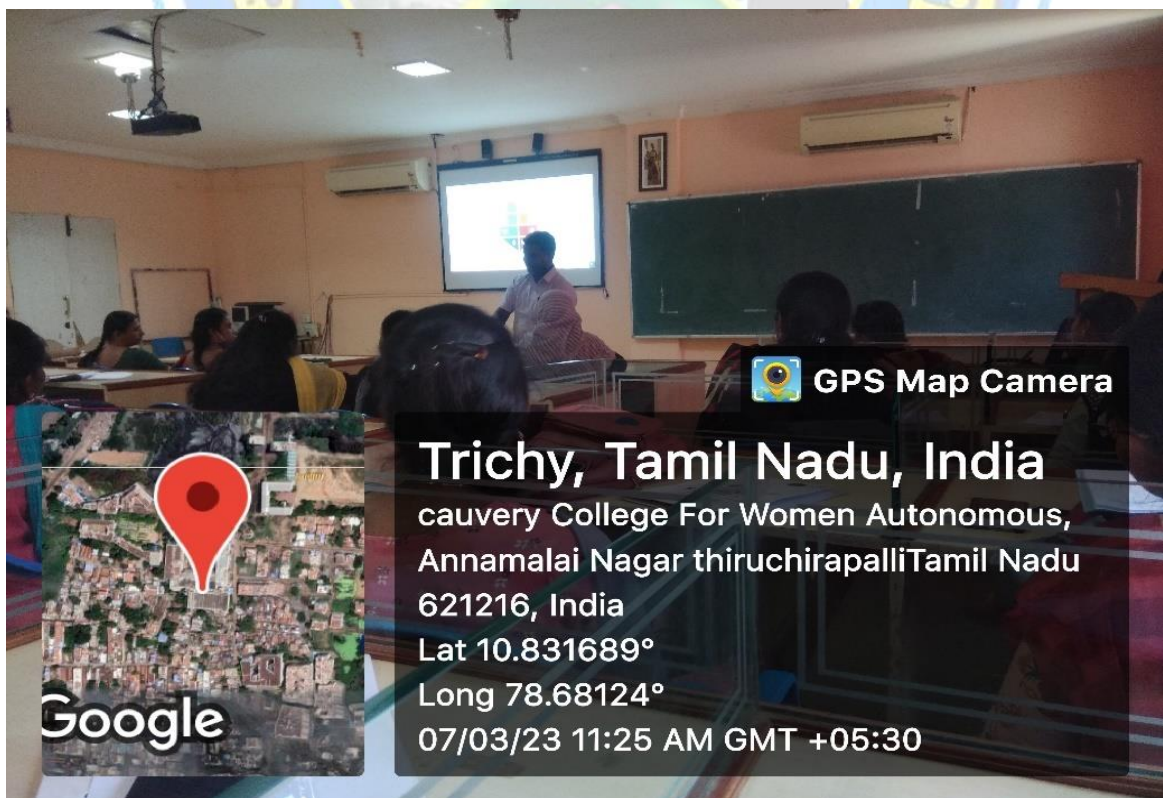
GPS Map Camera

Google

Trichy, Tamil Nadu, India
cauvery College For Women Autonomous, Annamalai Nagar thiruchirapalliTamil Nadu 621216, India
Lat 10.831689°
Long 78.68124°
07/03/23 11:25 AM GMT +05:30